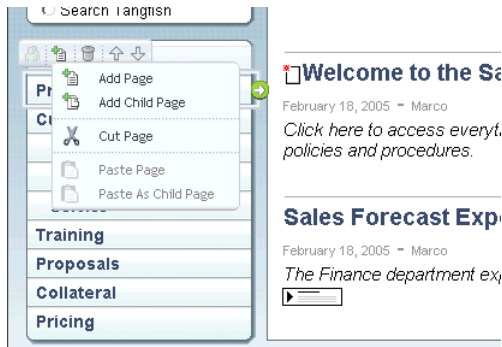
Search Tangfish

Pr
Cu
Add Page
Add Child Page
Cut Page
Paste Page
Paste As Child Page
Training
Proposals
Collateral
Pricing

Welcome to the Sa
February 18, 2005 - Marco
Click here to access everyt
policies and procedures.

Sales Forecast Exp
February 18, 2005 - Marco
The Finance department exp